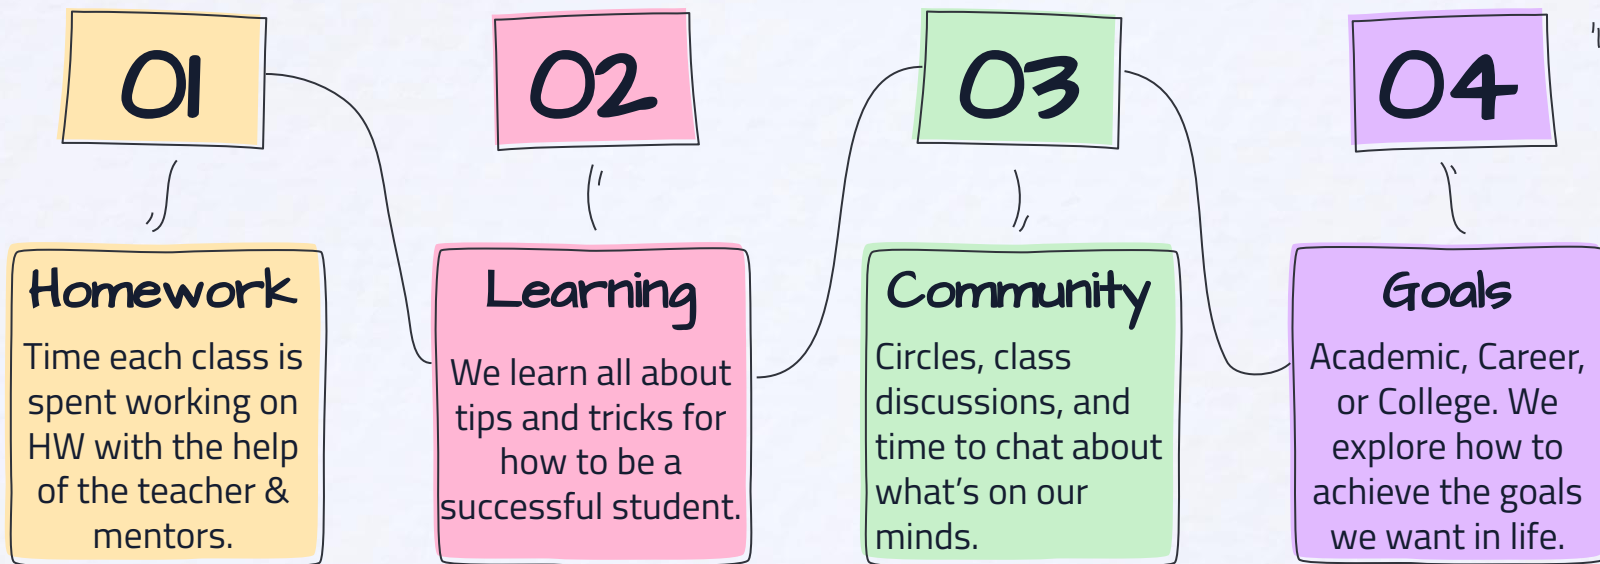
01

Homework

Time each class is spent working on HW with the help of the teacher & mentors.

02

Learning

We learn all about tips and tricks for how to be a successful student.

03

Community

Circles, class discussions, and time to chat about what's on our minds.

04

Goals

Academic, Career, or College. We explore how to achieve the goals we want in life.